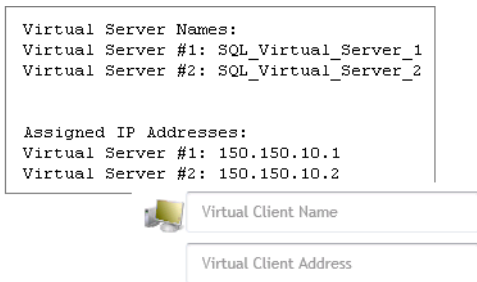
Virtual Server Names:
Virtual Server #1: SQL_Virtual_Server_1
Virtual Server #2: SQL_Virtual_Server_2

Assigned IP Addresses:
Virtual Server #1: 150.150.10.1
Virtual Server #2: 150.150.10.2

Virtual Client Name

Virtual Client Address